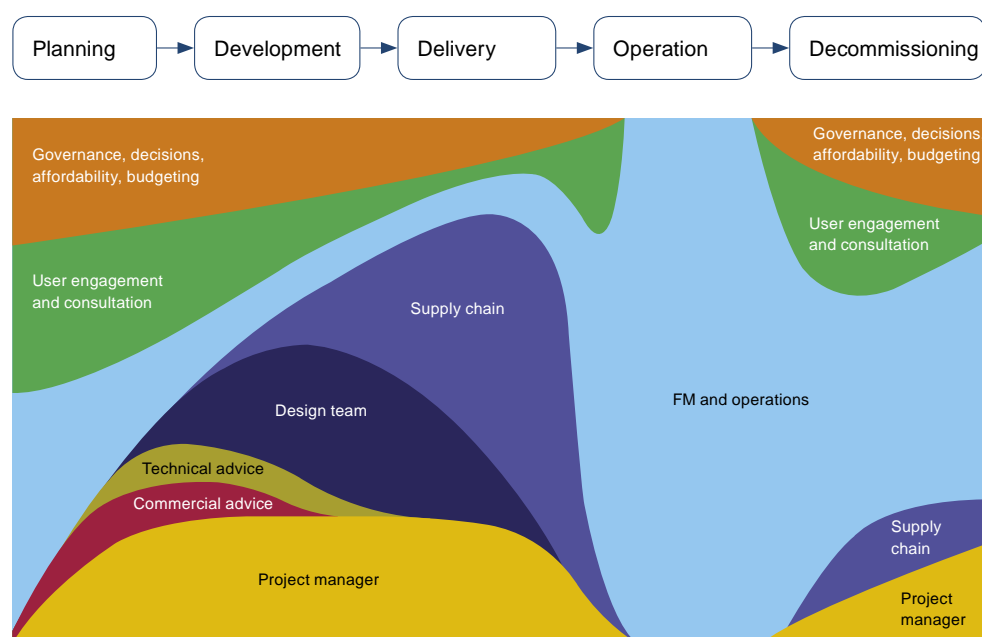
Planning

Development

Delivery

Operation

Decommissioning

Governance, decisions, affordability, budgeting

User engagement and consultation

Supply chain

Design team

Technical advice

Commercial advice

Project manager

FM and operations

Governance, decisions affordability, budgeting

User engagement and consultation

Supply chain

Project manager